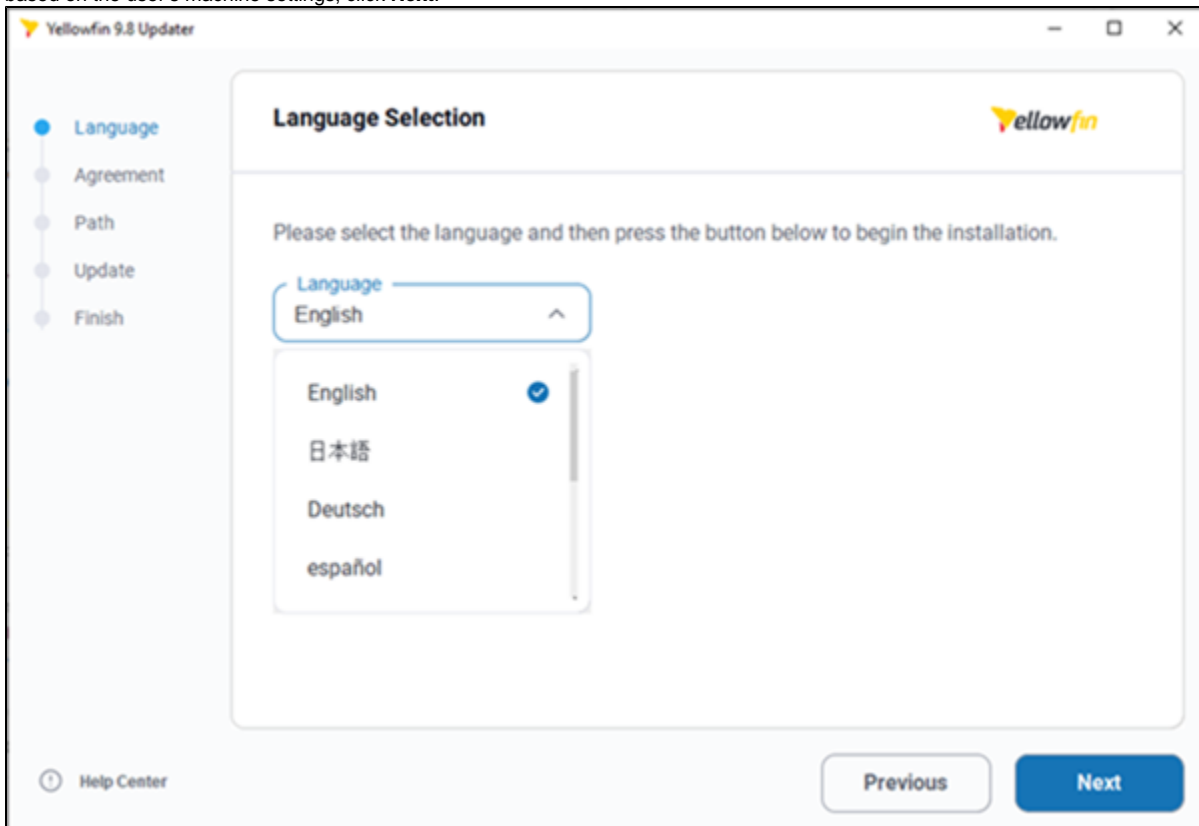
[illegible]

Yellowfin 9.8 Updater

Language
Agreement
Path
Update
Finish

Language Selection

Yellowfin

Please select the language and then press the button below to begin the installation.

Language
English

English
日本語
Deutsch
español

Help Center

Previous
Next